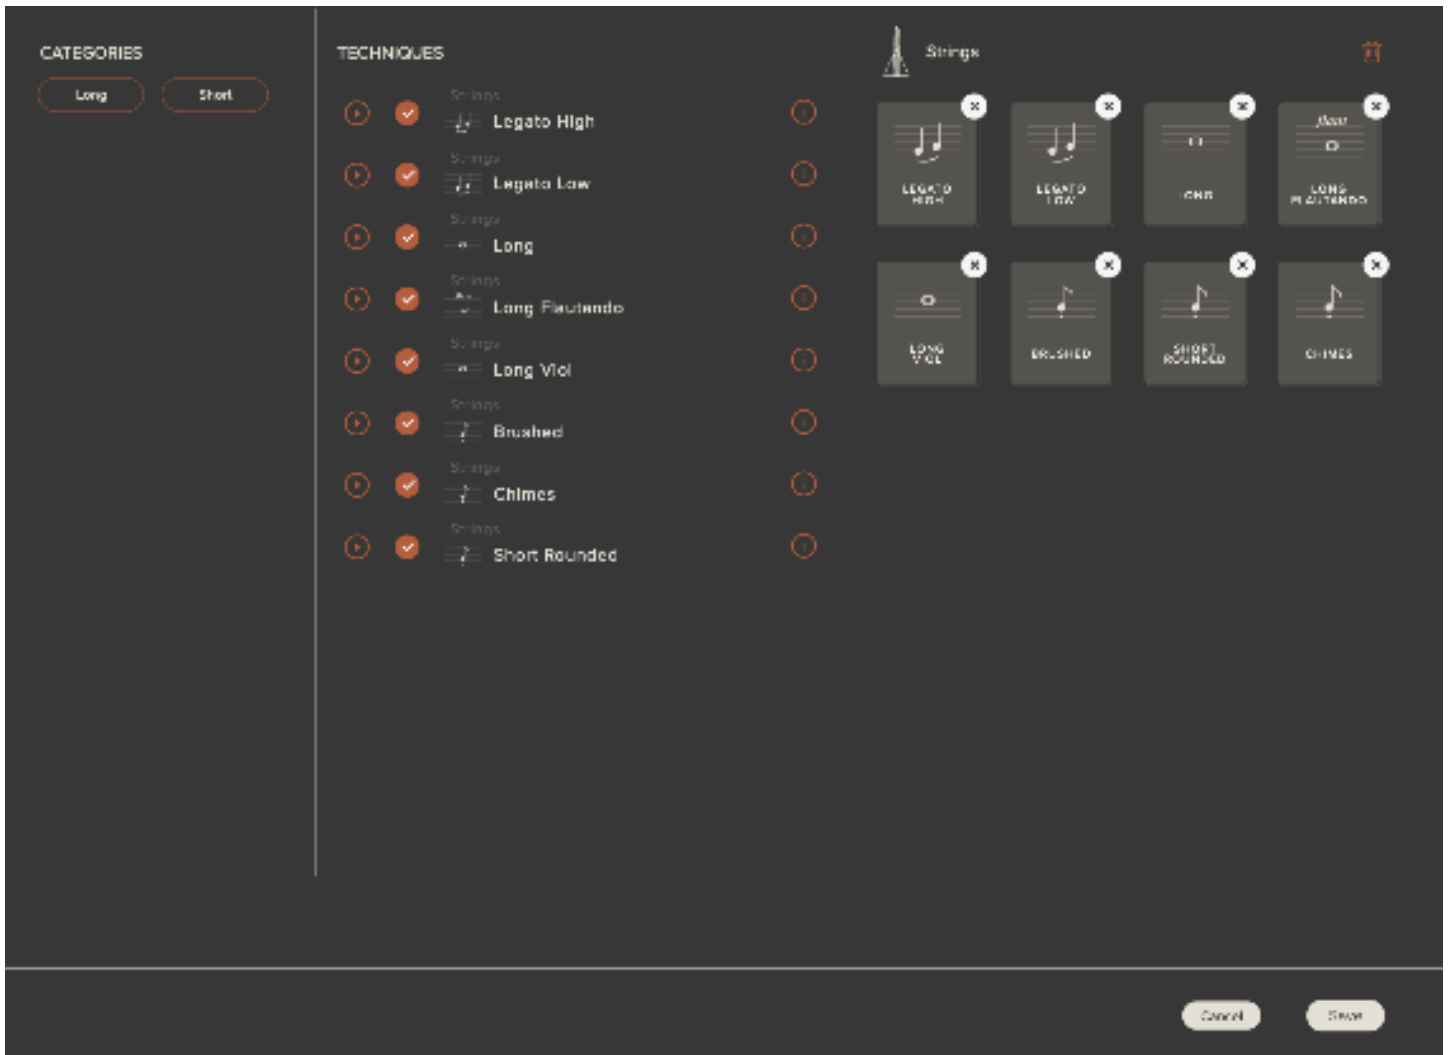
CATEGORIES

Long

Short

TECHNIQUES

Strings
Legato High

Strings
Legato Low

Strings
Long

Strings
Long Flautando

Strings
Long Viol

Strings
Brushed

Strings
Chimes

Strings
Short Rounded

Strings

LEGATO HIGH

LEGATO LOW

CNB

flaut

LONG FLAUTANDO

LONG VIOL

BRUSHED

SHORT ROUNDED

CHIMES

Cancel

Save